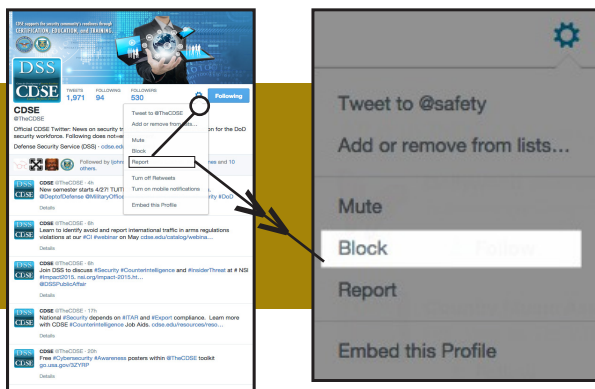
CDSE supports the security community's readiness through CERTIFICATION, EDUCATION, and TRAINING.

DSS
CDSE

TWEETS 1,971 FOLLOWING 94 FOLLOWERS 530

Following

CDSE
@TheCDSE

Official CDSE Twitter: News on security t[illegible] for the DoD security workforce. Following does not e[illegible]

Defense Security Service (DSS) · cdse.ed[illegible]

Followed by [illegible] and 10 others.

Tweet to @TheCDSE
Add or remove from lists...
Mute
Block
Report
Turn off Retweets
Turn on mobile notifications
Embed this Profile

CDSE @TheCDSE · 4h
New semester starts 4/27! TUITI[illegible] @DeptofDefense #MilitaryOffice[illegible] DoD
Details

CDSE @TheCDSE · 8h
Learn to identify avoid and report international traffic in arms regulations violations at our #CI #webinar on May cdse.edu/catalog/webina...
Details

CDSE @TheCDSE · 8h
Join DSS to discuss #Security #CounterIntelligence and #InsiderThreat at # NSI #Impact2015. nsi.org/impact-2015.ht... @DSSPublicAffair
Details

CDSE @TheCDSE · 17h
National #Security depends on #ITAR and #Export compliance. Learn more with CDSE #Counterintelligence Job Aids. cdse.edu/resources/reso...
Details

CDSE @TheCDSE · 20h
Free #Cybersecurity #Awareness posters within @TheCDSE toolkit go.usa.gov/3ZYRP
Details

Tweet to @safety
Add or remove from lists...
Mute
Block
Report
Embed this Profile